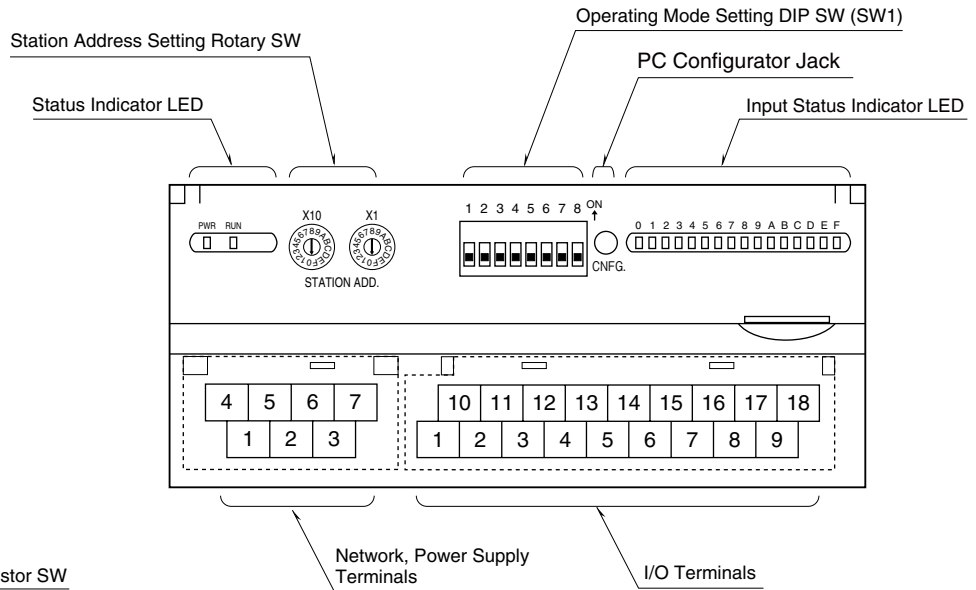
Operating Mode Setting DIP SW (SW1)

Station Address Setting Rotary SW

PC Configurator Jack

Status Indicator LED

Input Status Indicator LED

PWR RUN

X10

X1

0123456789ABCDEF

0123456789ABCDEF

STATION ADD.

1 2 3 4 5 6 7 8

ON

CNFG.

0 1 2 3 4 5 6 7 8 9 A B C D E F

4 5 6 7

1 2 3

10 11 12 13 14 15 16 17 18

1 2 3 4 5 6 7 8 9

Network, Power Supply Terminals

I/O Terminals

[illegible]stor SW